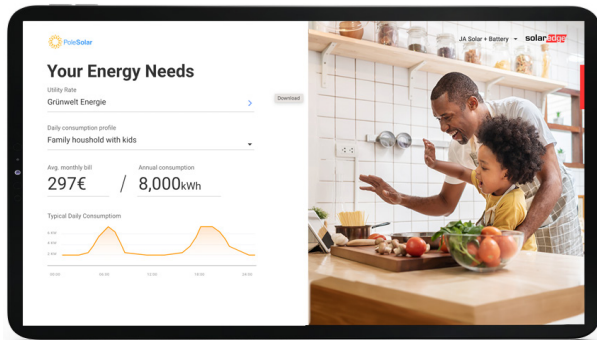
PoleSolar

Your Energy Needs

Utility Rate
Grünwelt Energie

Download

Daily consumption profile
Family houshold with kids

Avg. monthly bill
297€
/
Annual consumption
8,000kWh

Typical Daily Consumptiom

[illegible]
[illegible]
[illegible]

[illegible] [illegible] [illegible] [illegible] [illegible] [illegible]

JA Solar + Battery
solaredge